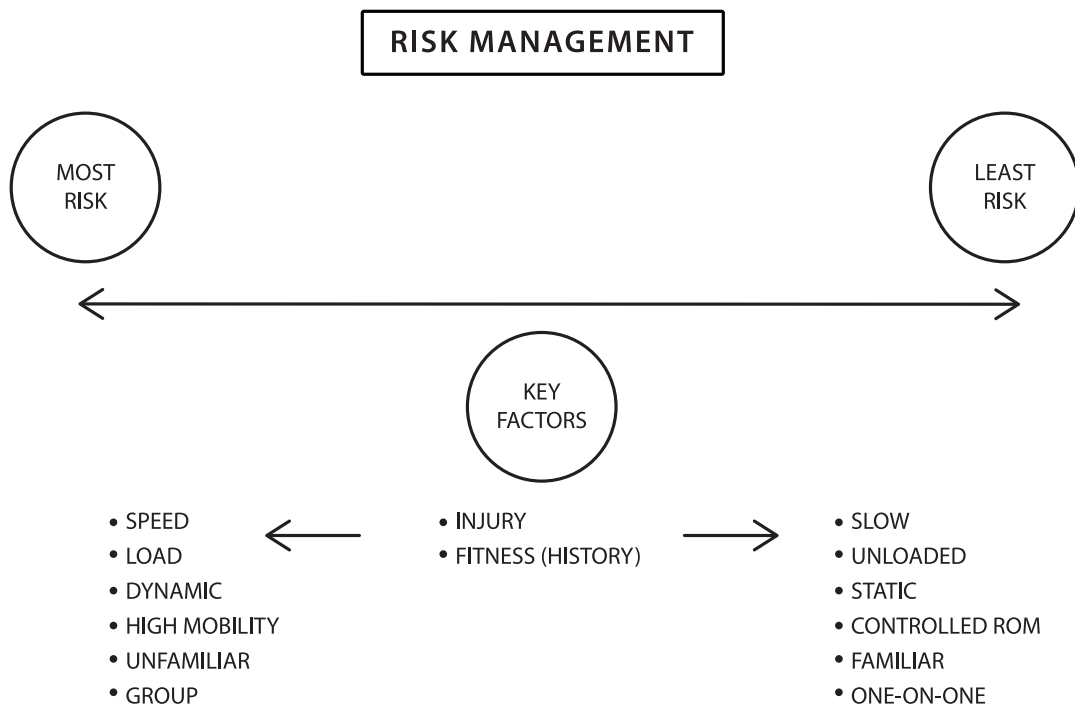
RISK MANAGEMENT

MOST RISK

LEAST RISK

KEY FACTORS

• SPEED
• LOAD
• DYNAMIC
• HIGH MOBILITY
• UNFAMILIAR
• GROUP

• INJURY
• FITNESS (HISTORY)

• SLOW
• UNLOADED
• STATIC
• CONTROLLED ROM
• FAMILIAR
• ONE-ON-ONE